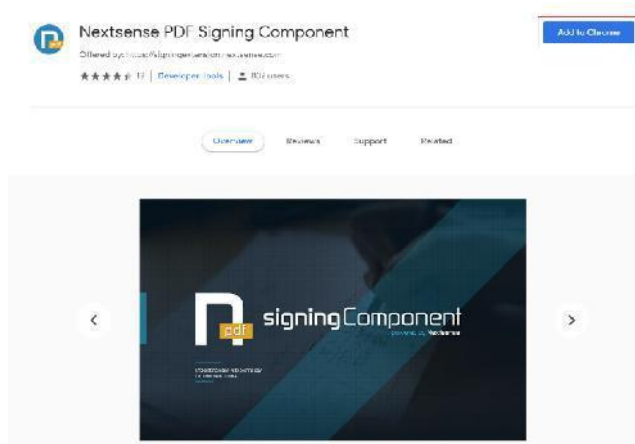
Nextsense PDF Signing Component

Offered by: https://signingcomponent.nextsense.com

17 | Developer Tools | 807 users

Add to Chrome

Overview Reviews Support Related

pdf signingComponent

powered by Nextsense

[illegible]